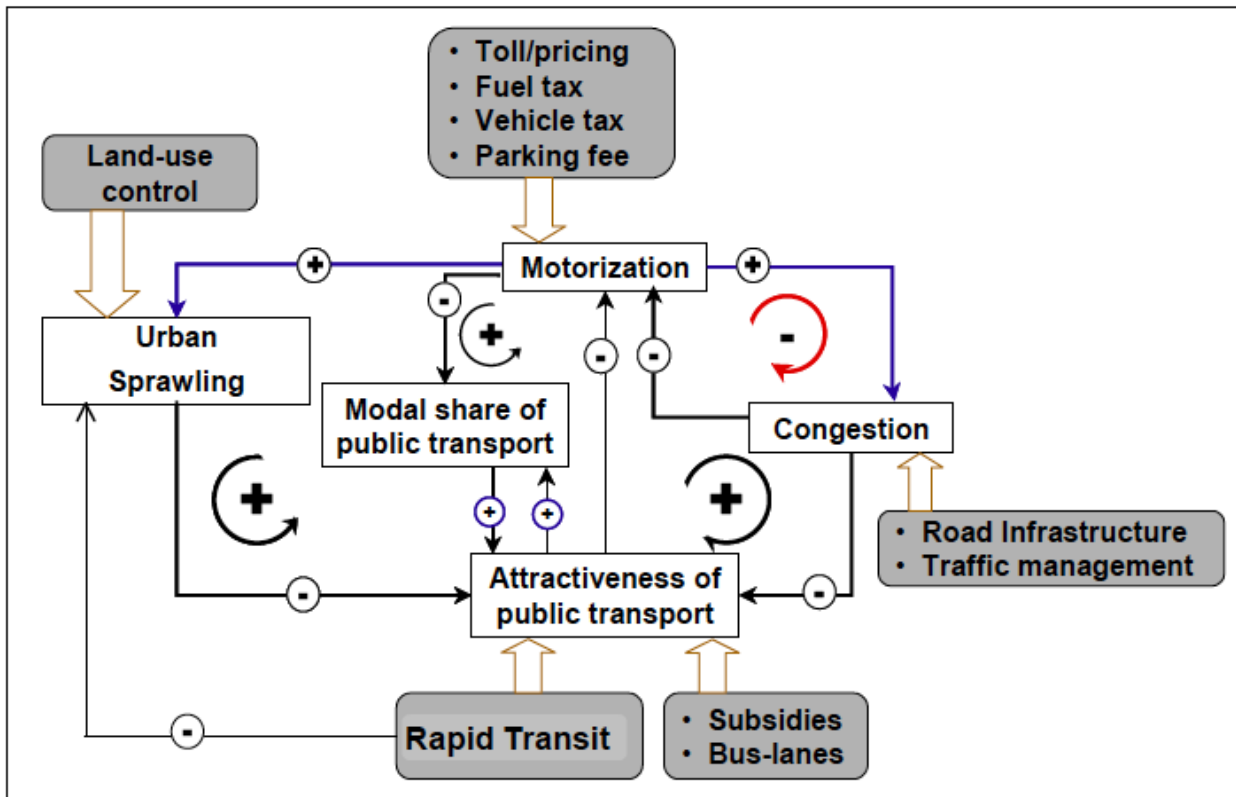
• Toll/pricing
• Fuel tax
• Vehicle tax
• Parking fee

Land-use control

Motorization

+

+

-

Urban Sprawling

+

-

-

-

Modal share of public transport

Congestion

+

+

+

+

• Road Infrastructure
• Traffic management

-

Attractiveness of public transport

-

-

Rapid Transit

• Subsidies
• Bus-lanes